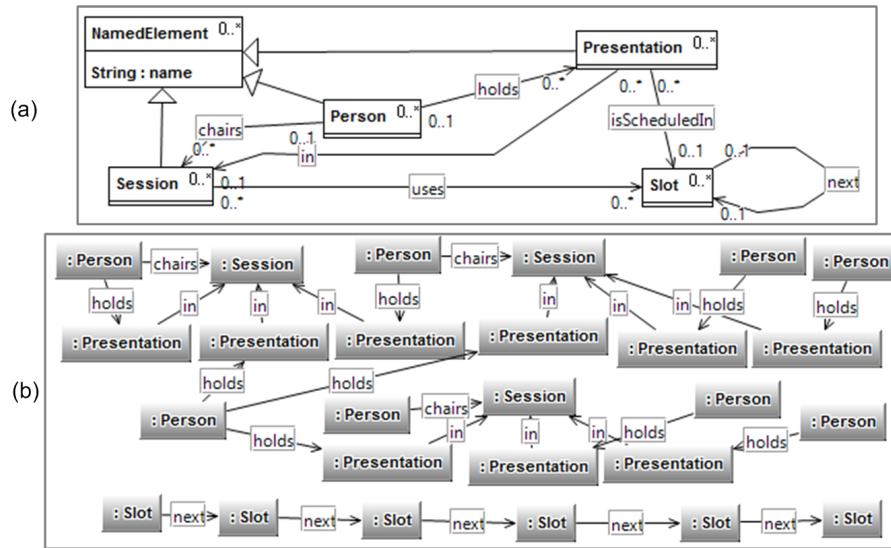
(a)

NamedElement 0..*

String : name

Presentation 0..*

Person 0..*

holds

0..*

0..1

chairs

0..1

0..*

in

0..*

0..*

isScheduledIn

0..1

0..1

Session 0..*

0..1

0..*

uses

0..*

Slot 0..*

next

0..1

(b)

: Person

chairs

: Session

holds

in

in

in

: Presentation

: Presentation

: Presentation

: Person

chairs

: Session

holds

in

in

in

holds

: Person

: Person

holds

: Presentation

: Presentation

: Presentation

holds

holds

: Person

: Person

chairs

: Session

in

in

in

holds

: Person

holds

: Person

holds

: Presentation

: Presentation

: Presentation

: Slot

next

: Slot

next

: Slot

next

: Slot

next

: Slot

next

: Slot